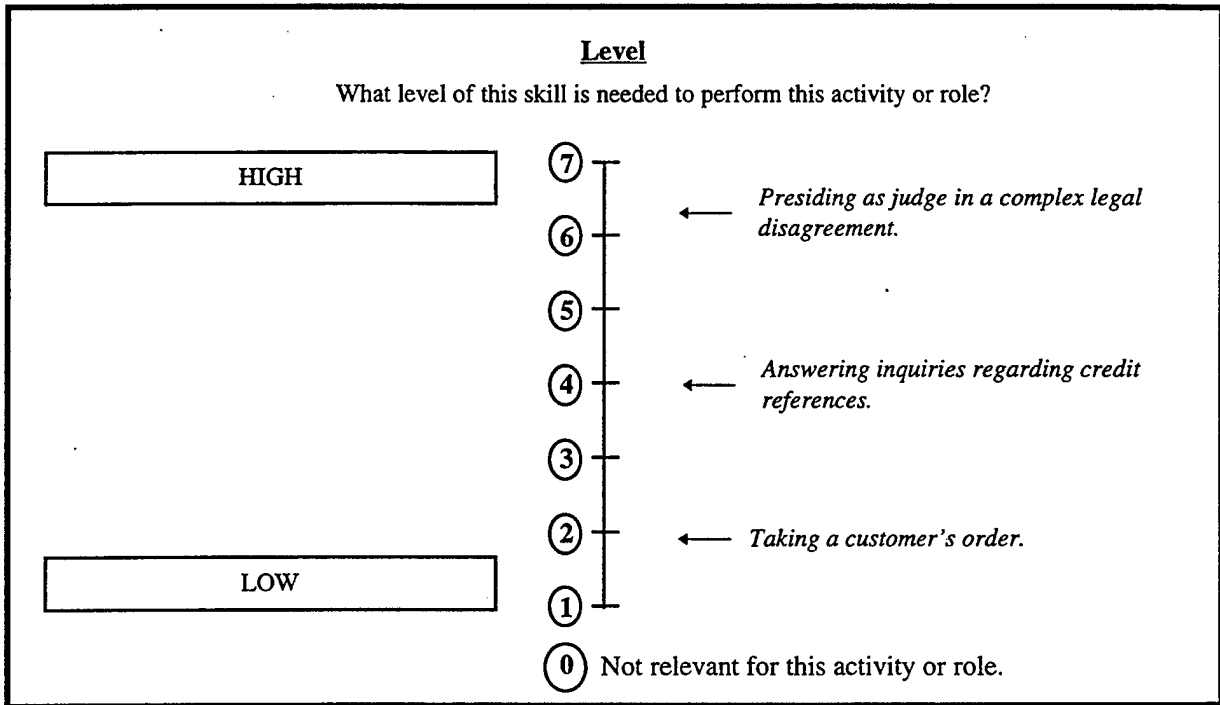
Level

What level of this skill is needed to perform this activity or role?

HIGH

7

6

Presiding as judge in a complex legal disagreement.

5

4

Answering inquiries regarding credit references.

3

2

Taking a customer's order.

LOW

1

0 Not relevant for this activity or role.